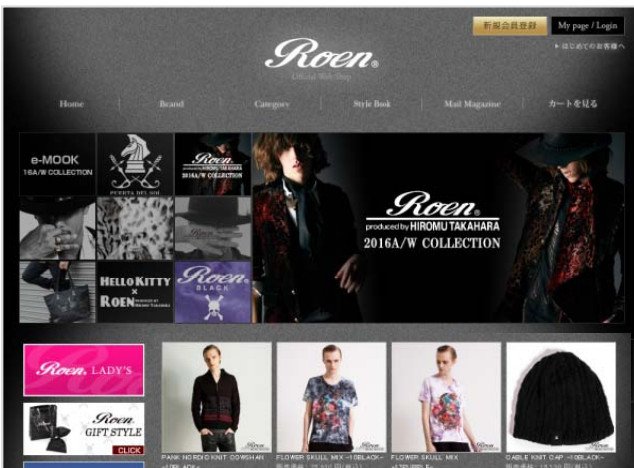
新規会員登録
My page / Login
▸はじめてのお客様へ

Roen®
Official Web Shop

Home
Brand
Category
Style Book
Mail Magazine
カートを見る

e-MOOK
16A/W COLLECTION

PUERTA DEL SOL

Roen
2016A/W COLLECTION

HELLO KITTY
×
ROEN

Roen
BLACK

Roen®
produced by HIROMU TAKAHARA
2016A/W COLLECTION

Roen LADY'S

Roen
GIFT STYLE
CLICK

FANK NORDIC KNIT COWICHAN
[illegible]

FLOWER SKULL MIX -10BLACK-
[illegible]

FLOWER SKULL MIX
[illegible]

CABLE KNIT CAP -10BLACK-
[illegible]